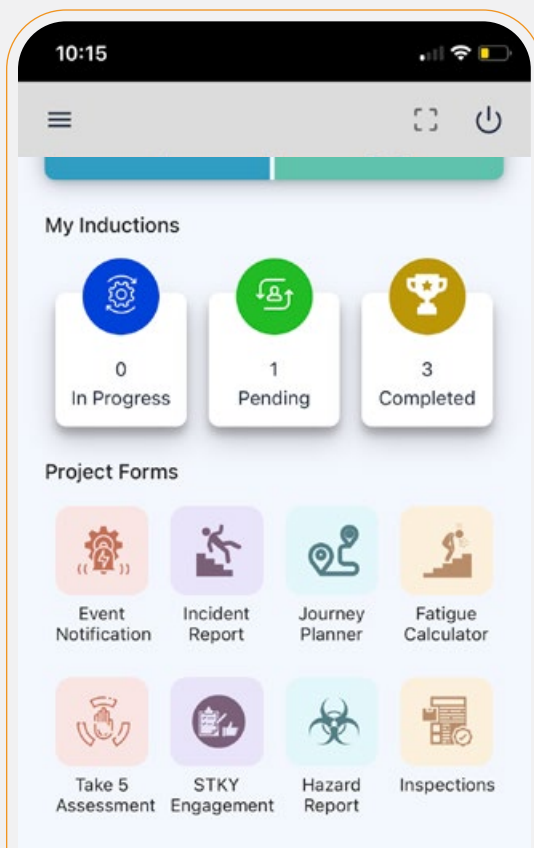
10:15

My Inductions

0
In Progress

1
Pending

3
Completed

Project Forms

Event Notification

Incident Report

Journey Planner

Fatigue Calculator

Take 5 Assessment

STKY Engagement

Hazard Report

Inspections